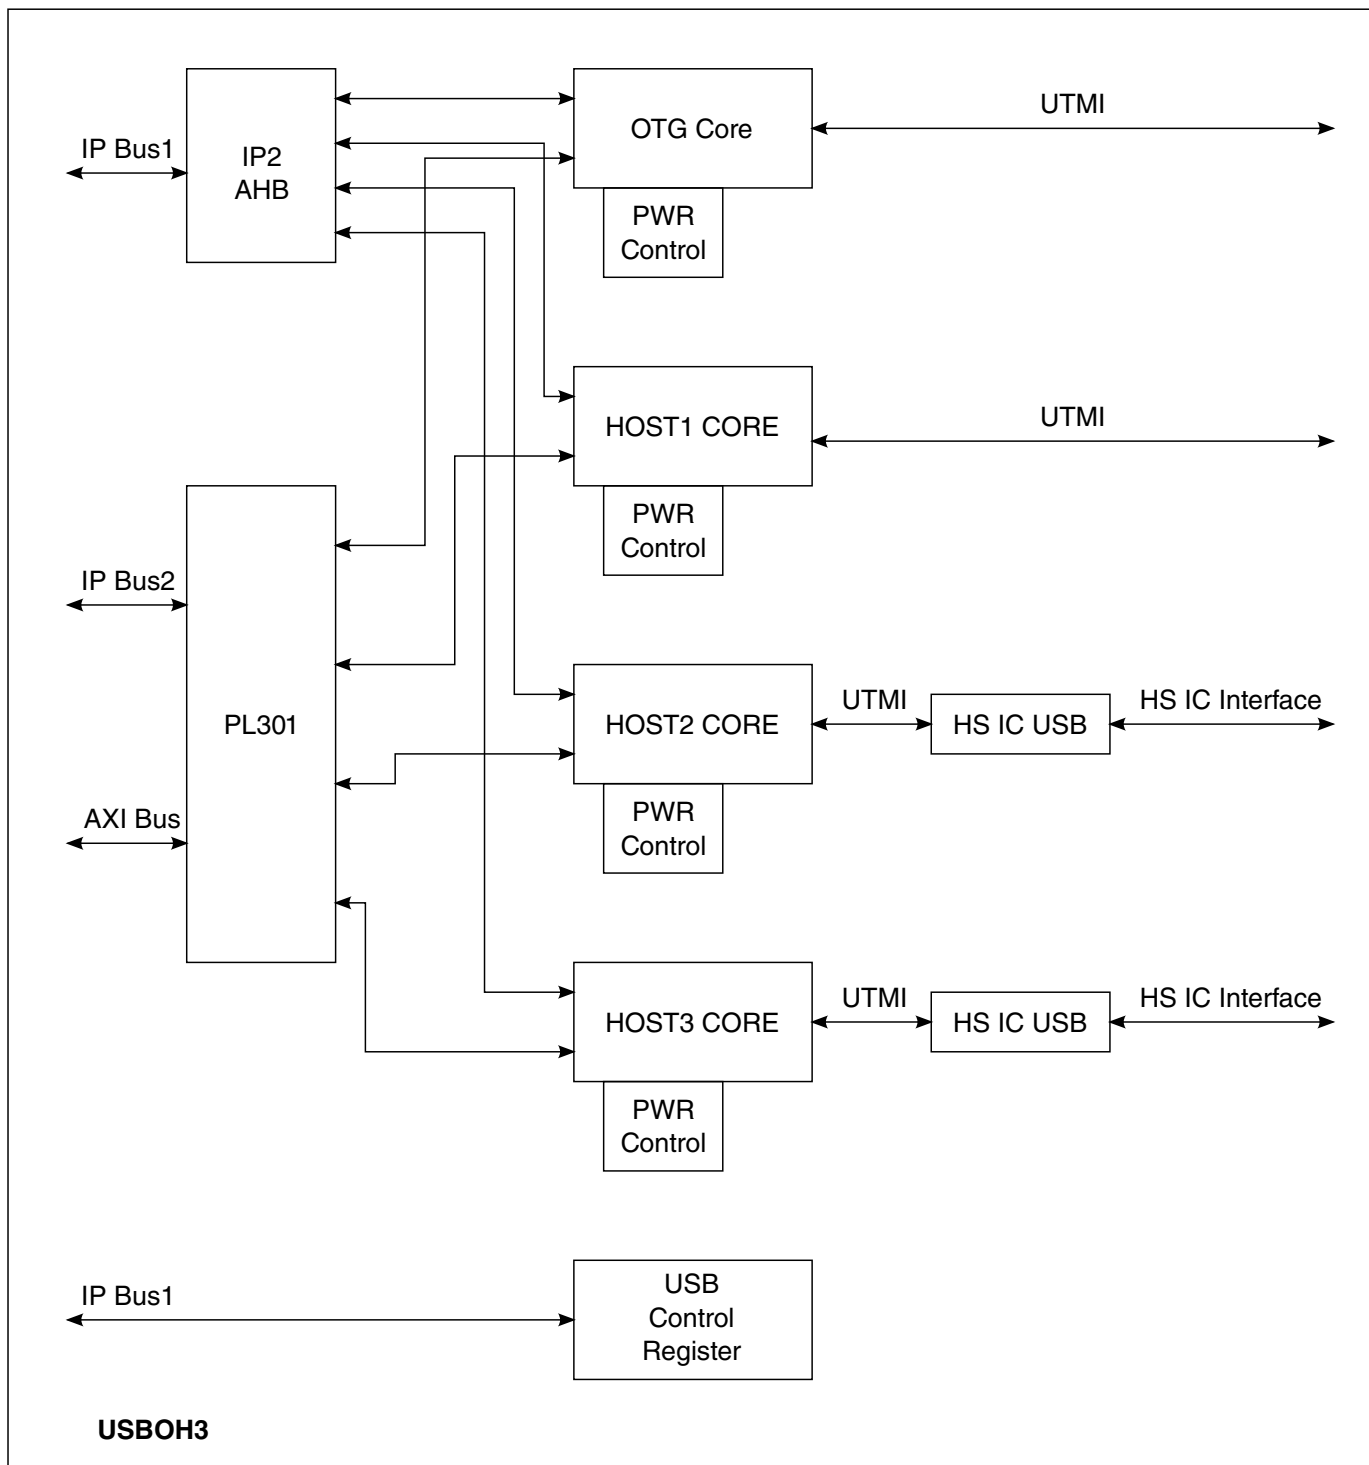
IP Bus1

IP2
AHB

OTG Core

UTMI

PWR
Control

HOST1 CORE

UTMI

PWR
Control

IP Bus2

PL301

AXI Bus

HOST2 CORE

UTMI

HS IC USB

HS IC Interface

PWR
Control

HOST3 CORE

UTMI

HS IC USB

HS IC Interface

PWR
Control

IP Bus1

USB
Control
Register

USBOH3